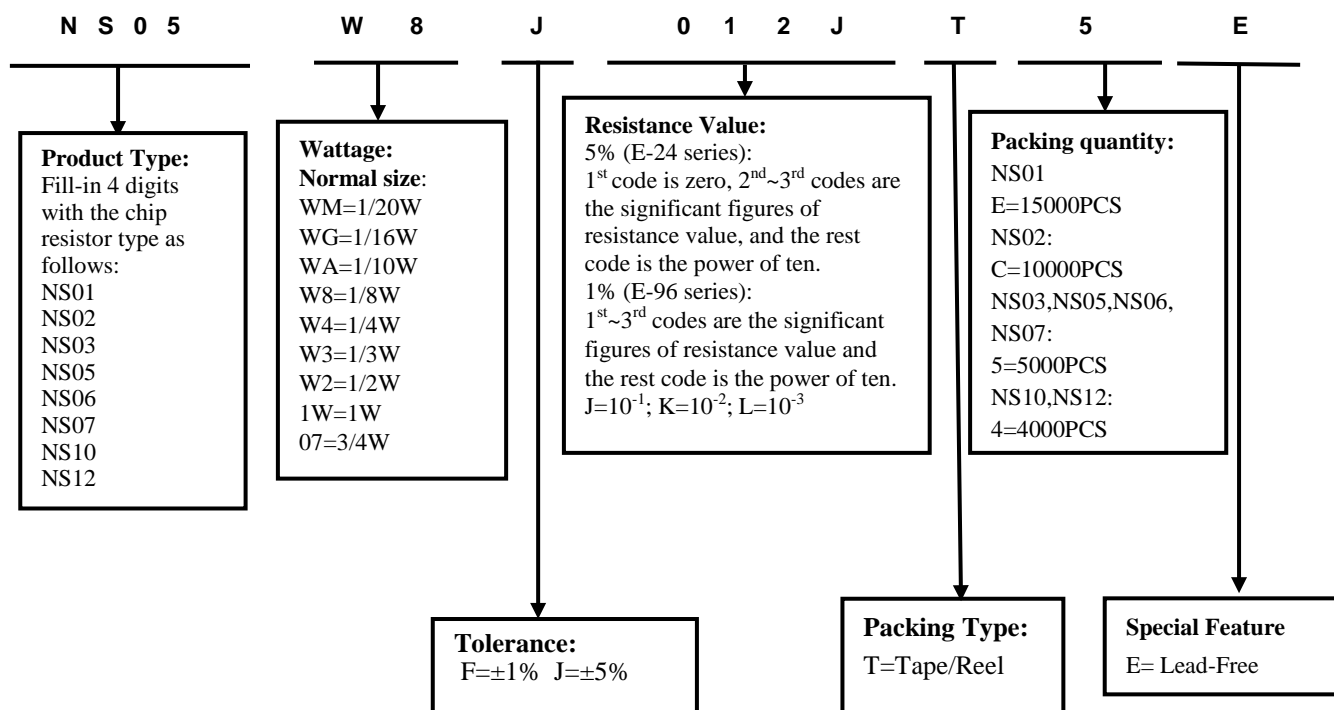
N S 0 5 W 8 J 0 1 2 J T 5 E

**Product Type:**
Fill-in 4 digits with the chip resistor type as follows:
NS01
NS02
NS03
NS05
NS06
NS07
NS10
NS12

**Wattage:**
**Normal size**:
WM=1/20W
WG=1/16W
WA=1/10W
W8=1/8W
W4=1/4W
W3=1/3W
W2=1/2W
1W=1W
07=3/4W

**Resistance Value:**
5% (E-24 series):
$1^{st}$ code is zero, $2^{nd}$~$3^{rd}$ codes are the significant figures of resistance value, and the rest code is the power of ten.
1% (E-96 series):
$1^{st}$~$3^{rd}$ codes are the significant figures of resistance value and the rest code is the power of ten.
$J=10^{-1}$; $K=10^{-2}$; $L=10^{-3}$

**Packing quantity:**
NS01
E=15000PCS
NS02:
C=10000PCS
NS03,NS05,NS06,
NS07:
5=5000PCS
NS10,NS12:
4=4000PCS

**Tolerance:**
F=±1% J=±5%

**Packing Type:**
T=Tape/Reel

**Special Feature**
E= Lead-Free